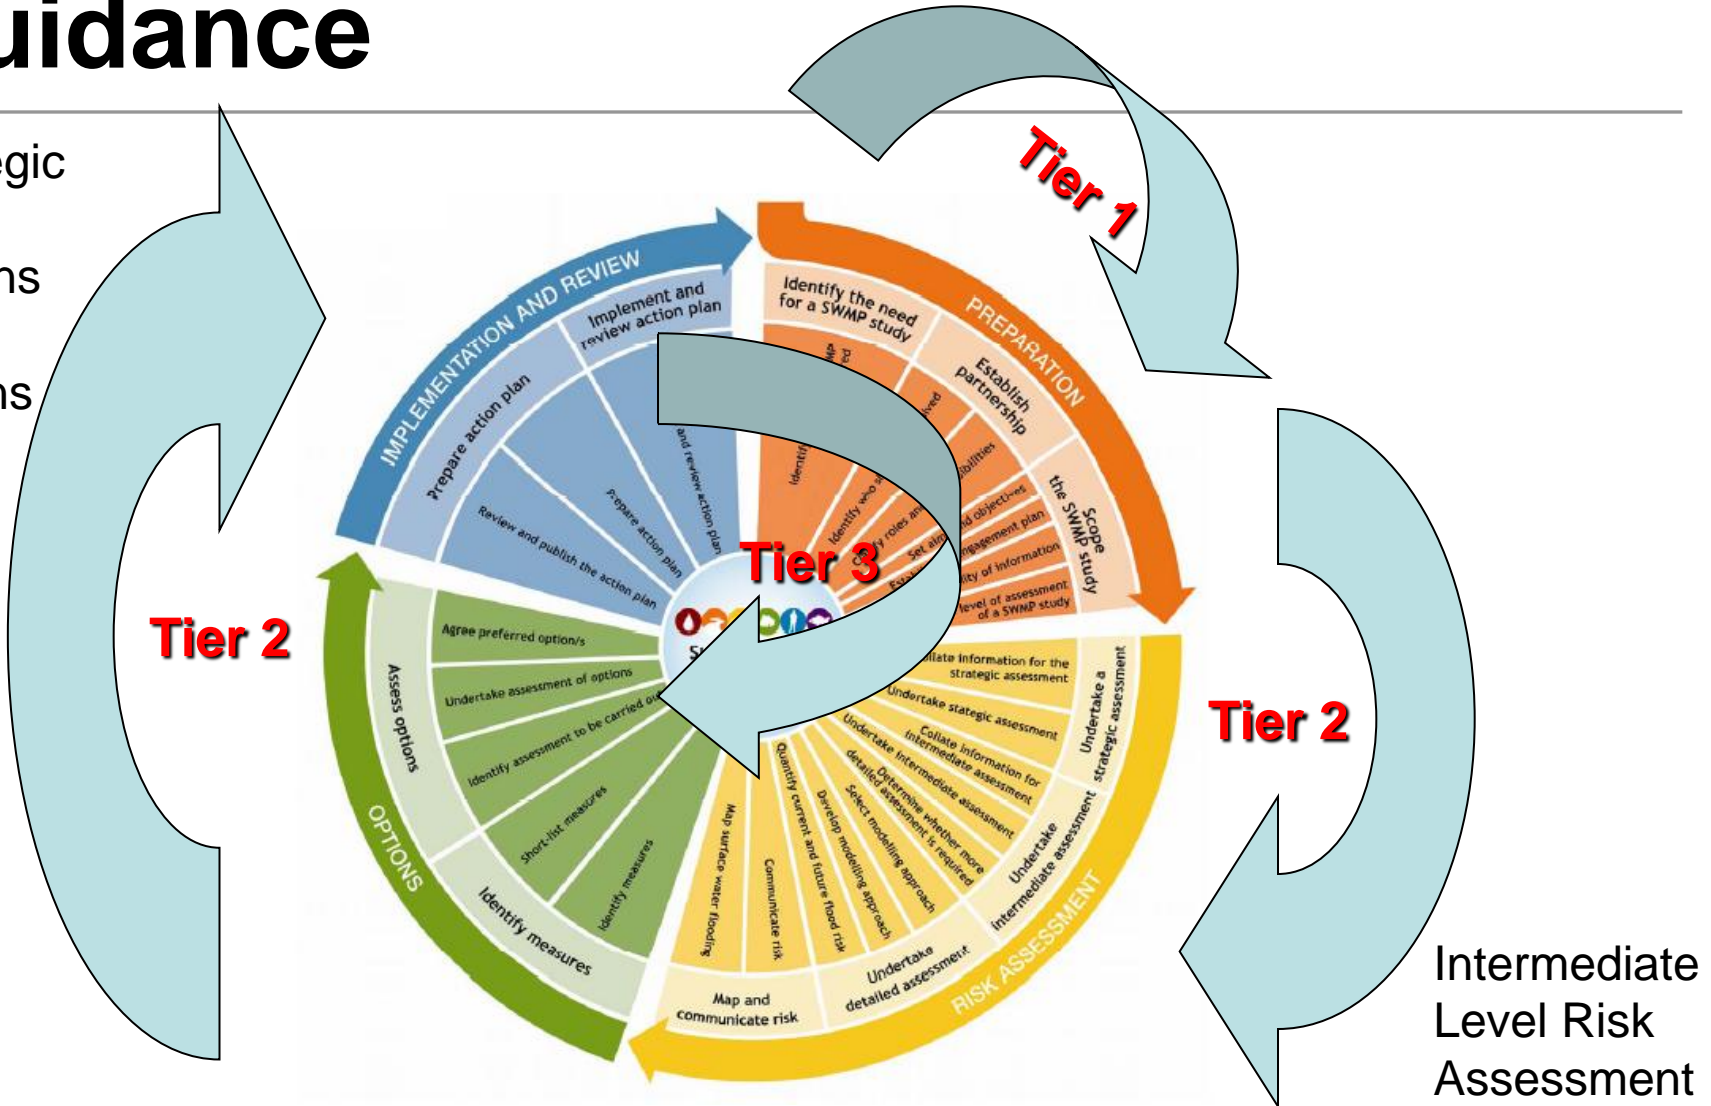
uidance

egic

ns

ns

Tier 1

Tier 2

Tier 3

Tier 2

IMPLEMENTATION AND REVIEW

Implement and review action plan

Prepare action plan

and review action plan

Prepare action plan

Review and publish the action plan

PREPARATION

Identify the need for a SWMP study

Establish partnership

Scope the SWMP study

Identif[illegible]

Identify who s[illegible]

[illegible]y roles an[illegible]

Set ai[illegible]d objectives

Esta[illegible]ngagement plan

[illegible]ity of information

level of assessment of a SWMP study

OPTIONS

Assess options

Identify measures

Agree preferred option/s

Undertake assessment of options

Identify assessment to be carried o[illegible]

Short-list measures

Identify measures

RISK ASSESSMENT

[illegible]llate information for the strategic assessment

Undertake stategic assessment

Undertake a strategic assessment

Collate information for intermediate assessment

Undertake intermediate assessment

Determine whether more detailed assessment is required

Undertake intermediate assessment

Select modelling approach

Develop modelling approach

Quantify current and future flood risk

Communicate risk

Map surface water flooding

Undertake detailed assessment

Map and communicate risk

Intermediate Level Risk Assessment